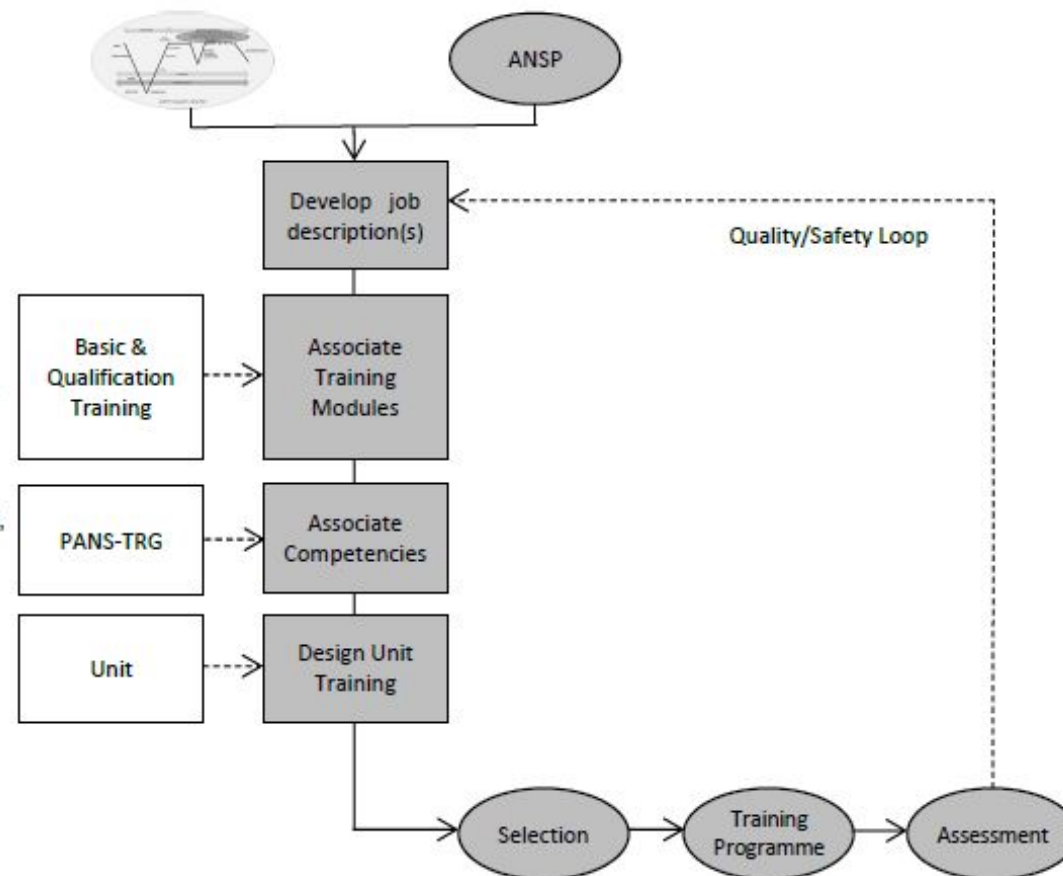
ANSP

Develop job description(s)

Quality/Safety Loop

Basic & Qualification Training

Associate Training Modules

PANS-TRG

Associate Competencies

Unit

Design Unit Training

Selection

Training Programme

Assessment